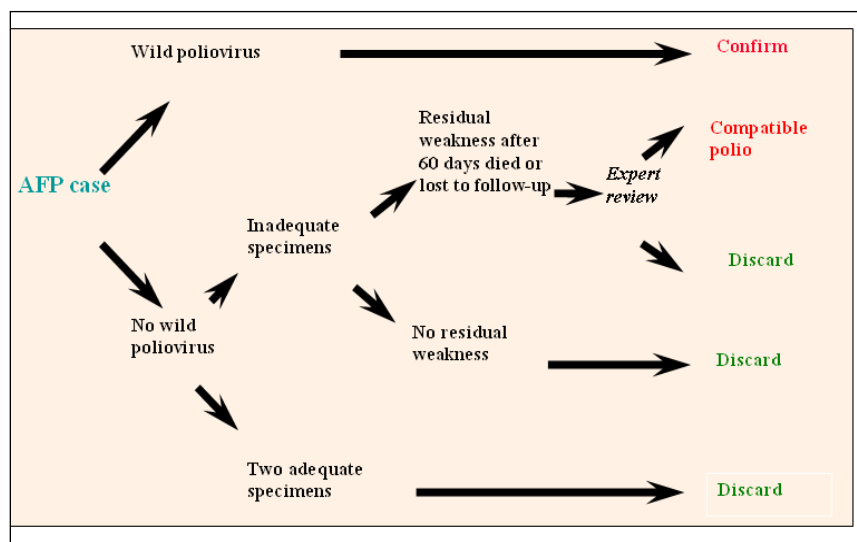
AFP case

Wild poliovirus

Confirm

Residual weakness after 60 days died or lost to follow-up

Expert review

Compatible polio

Inadequate specimens

Discard

No wild poliovirus

No residual weakness

Discard

Two adequate specimens

Discard